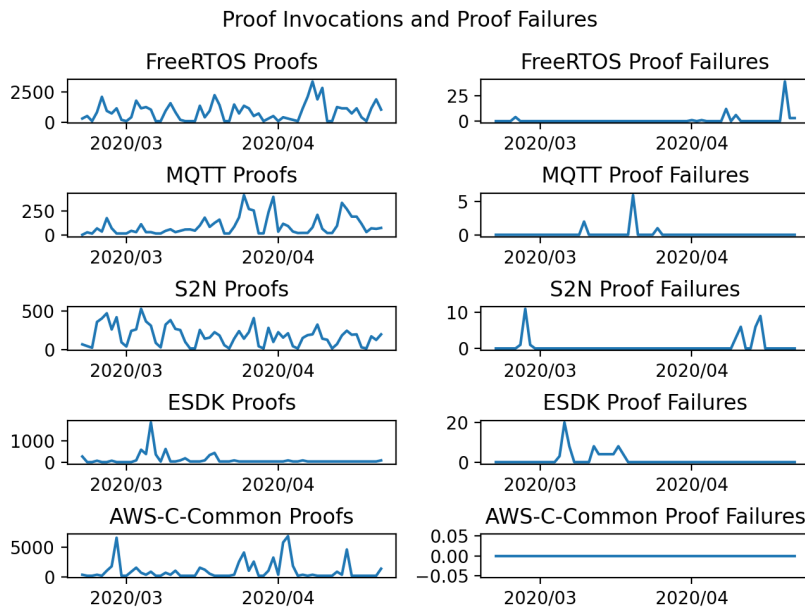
Proof Invocations and Proof Failures

FreeRTOS Proofs

2500
0
2020/03
2020/04

FreeRTOS Proof Failures

25
0
2020/03
2020/04

MQTT Proofs

250
0
2020/03
2020/04

MQTT Proof Failures

5
0
2020/03
2020/04

S2N Proofs

500
0
2020/03
2020/04

S2N Proof Failures

10
0
2020/03
2020/04

ESDK Proofs

1000
0
2020/03
2020/04

ESDK Proof Failures

20
0
2020/03
2020/04

AWS-C-Common Proofs

5000
0
2020/03
2020/04

AWS-C-Common Proof Failures

0.05
0.00
−0.05
2020/03
2020/04